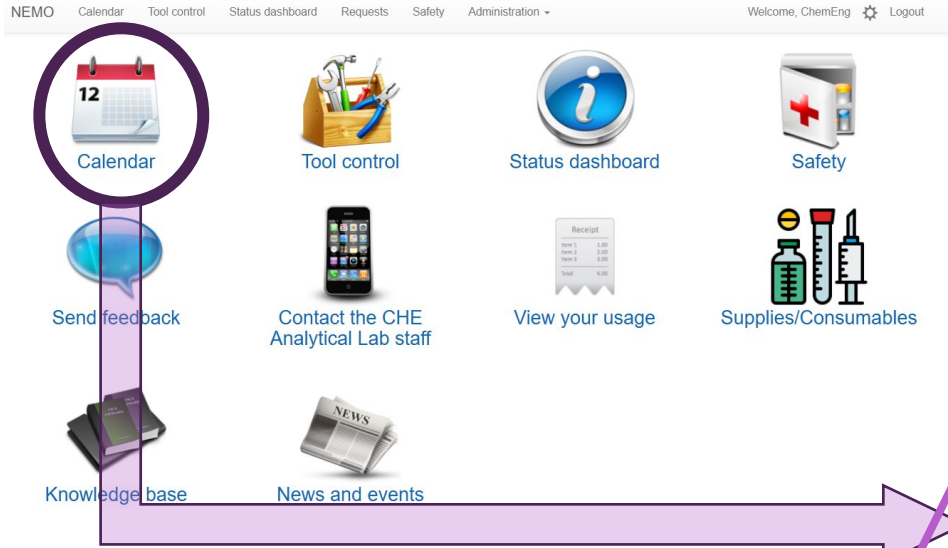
NEMO Calendar Tool control Status dashboard Requests Safety Administration

Welcome, ChemEng Logout

12

Calendar

Tool control

Status dashboard

Safety

Send feedback

Contact the CHE Analytical Lab staff

Receipt

View your usage

Supplies/Consumables

Knowledge base

NEWS

News and events